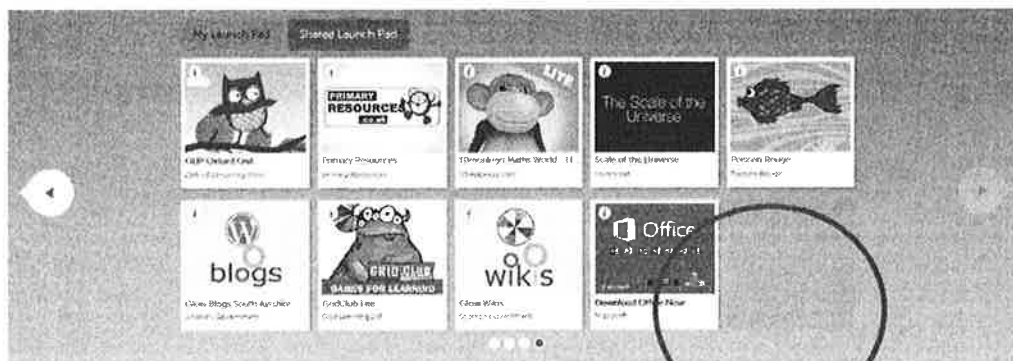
My Launch Pad
Shared Launch Pad

OUP Oxford Owl
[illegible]

PRIMARY RESOURCES .co.uk
Primary Resources
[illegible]

LITE
3Dmonkey Maths World - LI
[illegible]

The Scale of the Universe
Scale of the Universe
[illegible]

Pobble Revenge
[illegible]

blogs
Glow Blogs South Ayrshire
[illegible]

GRID CLUB GAMES FOR LEARNING
GridClub Lite
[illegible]

wikis
Glow Wikis
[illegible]

Office
Download Office Now
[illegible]